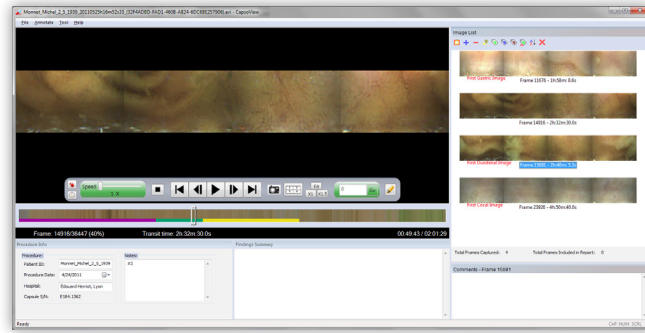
Monnet_Michel_2_5_1939_20110525h16m52s33_{02F4AD8D-FAD1-460B-A824-8DC8BE257906}.avi - CapsoView

File Annotate Tools Help

Speed
5 X

Frame: 14916/38447 (40%)
Transit time: 2h:32m:30.0s
00:49:43 / 02:01:29

Procedure Info
Procedure
Patient ID: Monnet_Michel_2_5_1939
Procedure Date: 4/24/2011
Hospital: Édouard Herriot, Lyon
Capsule S/N: E184-1562
Notes
#1

Findings Summary

Image List
First Gastric Image
Frame 11676 - 1h:58m 0.6s
Frame 14916 - 2h:32m:30.0s
First Duodenal Image
Frame 15800 - 2h:40m 5.5s
First Cecal Image
Frame 25808 - 4h:50m:40.0s

Total Frames Captured: 4
Total Frames Included in Report: 0

Comments - Frame 10041

Ready
CAP NUM SCRL